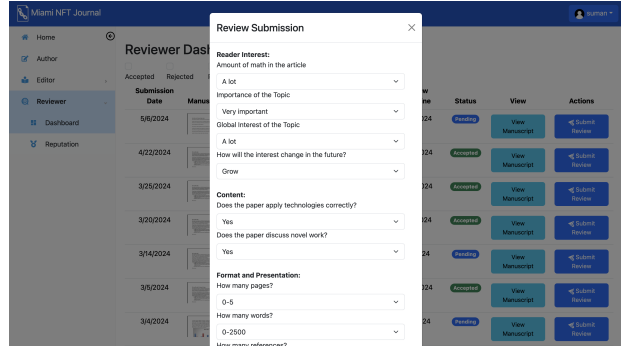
Miami NFT Journal

suman

Home

Author

Editor

Reviewer

Dashboard

Reputation

Reviewer Dash

Accepted Rejected

| Submission Date | Manus | ew ne | Status | View | Actions |
|---|---|---|---|---|---|
| 5/6/2024 | | 24 | Pending | View Manuscript | Submit Review |
| 4/22/2024 | | 24 | Accepted | View Manuscript | Submit Review |
| 3/25/2024 | | 24 | Accepted | View Manuscript | Submit Review |
| 3/20/2024 | | 24 | Accepted | View Manuscript | Submit Review |
| 3/14/2024 | | 24 | Pending | View Manuscript | Submit Review |
| 3/5/2024 | | 24 | Accepted | View Manuscript | Submit Review |
| 3/4/2024 | | 24 | Pending | View Manuscript | Submit Review |

Review Submission

Reader Interest:

Amount of math in the article

A lot

Importance of the Topic

Very important

Global interest of the Topic

A lot

How will the interest change in the future?

Grow

Content:

Does the paper apply technologies correctly?

Yes

Does the paper discuss novel work?

Yes

Format and Presentation:

How many pages?

0-5

How many words?

0-2500

How many references?